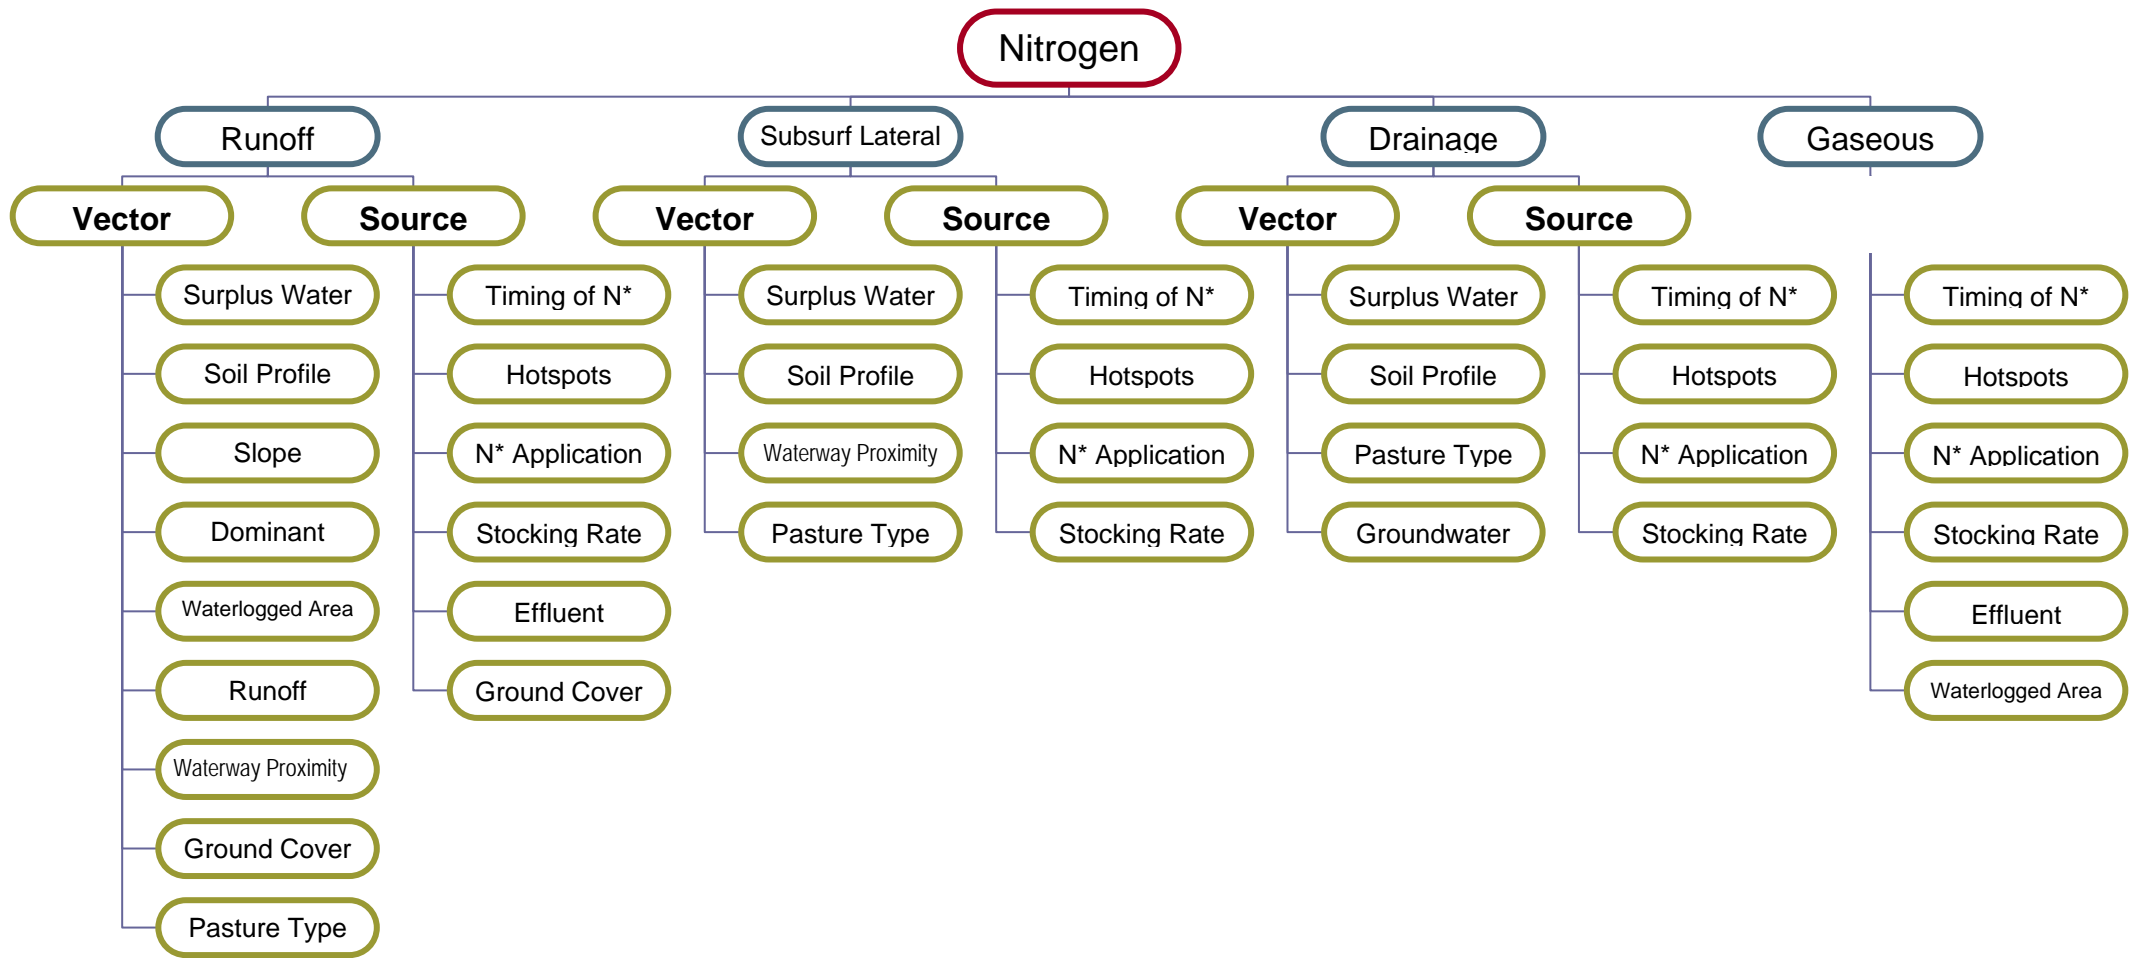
Nitrogen

Runoff

Vector

Surplus Water
Soil Profile
Slope
Dominant
Waterlogged Area
Runoff
Waterway Proximity
Ground Cover
Pasture Type

Source

Timing of N*
Hotspots
N* Application
Stocking Rate
Effluent
Ground Cover

Subsurf Lateral

Vector

Surplus Water
Soil Profile
Waterway Proximity
Pasture Type

Source

Timing of N*
Hotspots
N* Application
Stocking Rate

Drainage

Vector

Surplus Water
Soil Profile
Pasture Type
Groundwater

Source

Timing of N*
Hotspots
N* Application
Stocking Rate

Gaseous

Timing of N*
Hotspots
N* Application
Stocking Rate
Effluent
Waterlogged Area